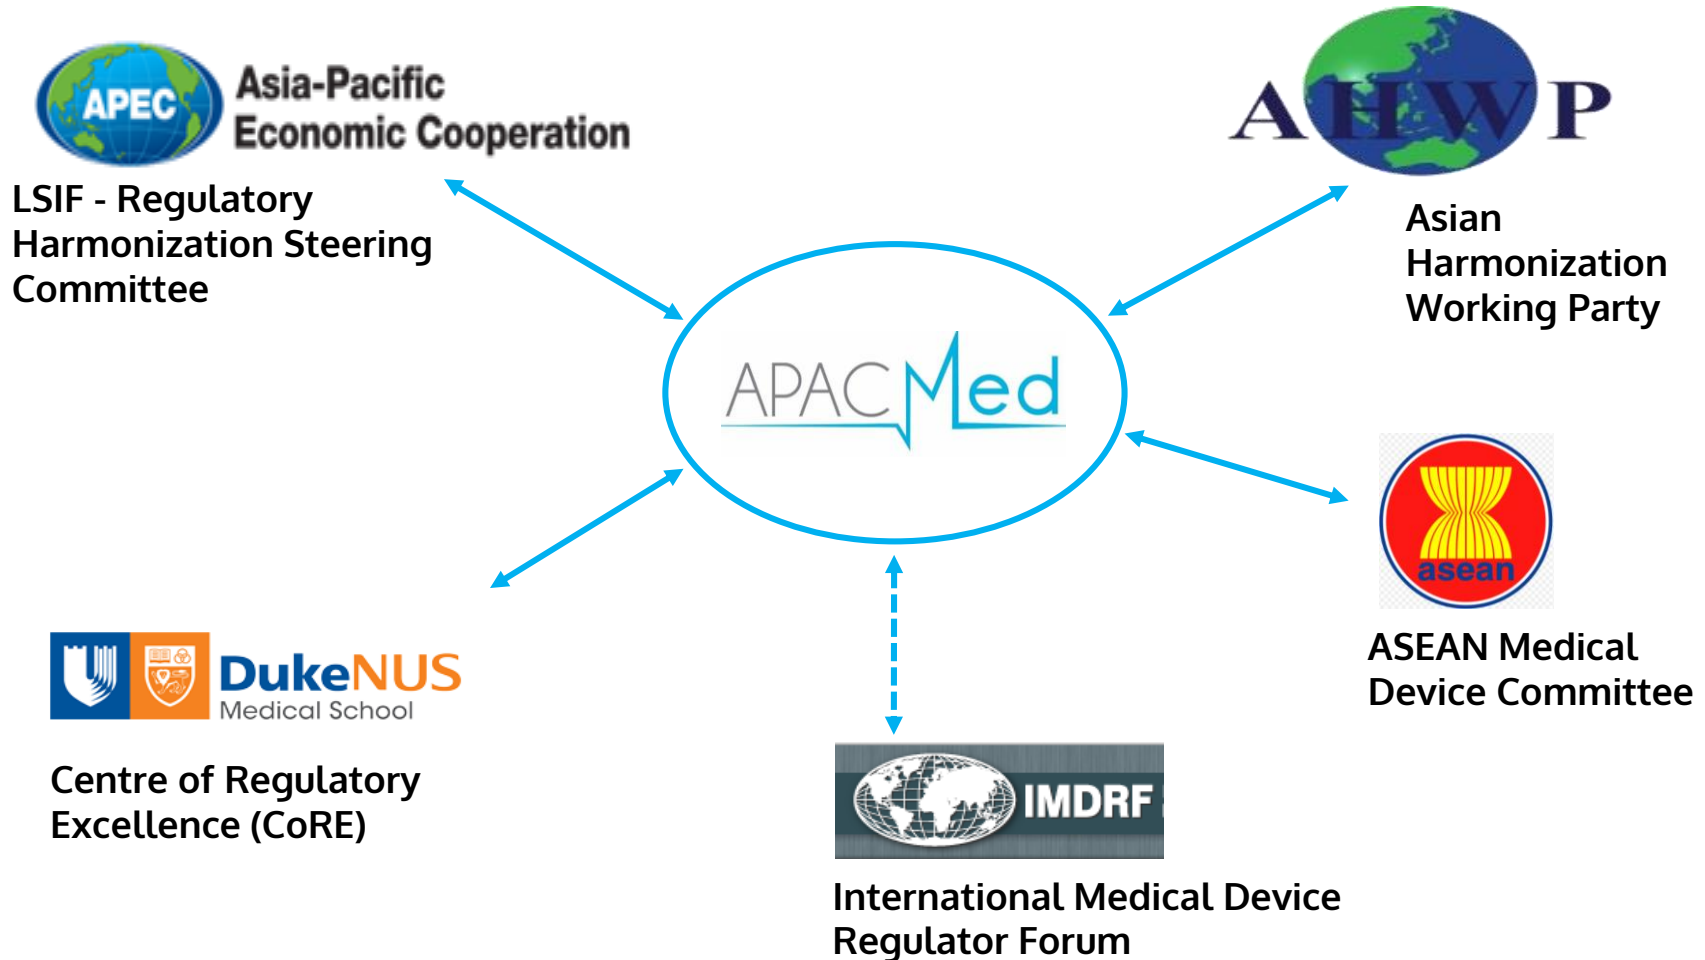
APEC Asia-Pacific Economic Cooperation

LSIF - Regulatory Harmonization Steering Committee

AHWP

Asian Harmonization Working Party

APACMed

asean

ASEAN Medical Device Committee

DukeNUS Medical School

Centre of Regulatory Excellence (CoRE)

IMDRF

International Medical Device Regulator Forum